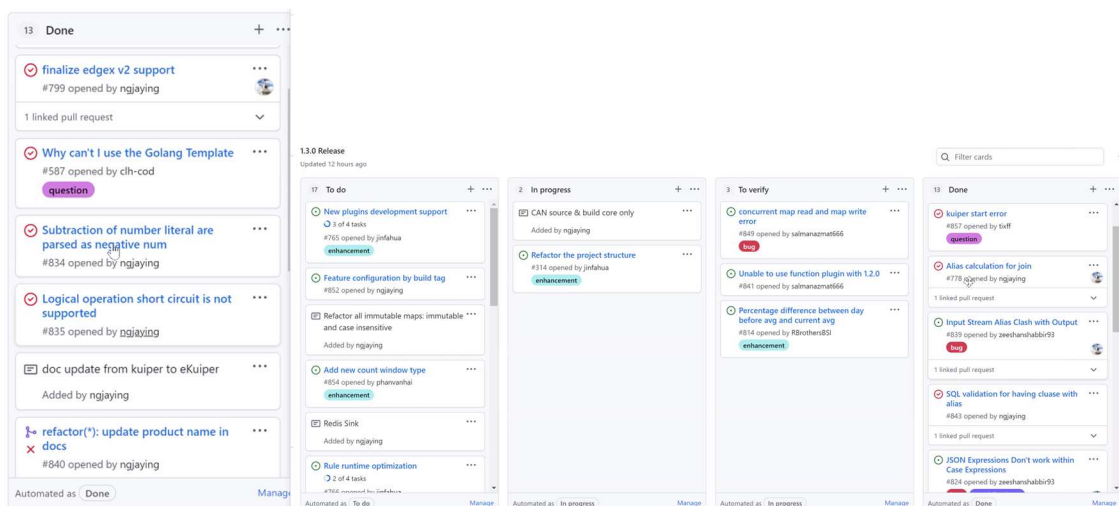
13 Done

finalize edgex v2 support
#799 opened by ngjaying

1 linked pull request

Why can't I use the Golang Template
#587 opened by clh-cod
question

Subtraction of number literal are parsed as negative num
#834 opened by ngjaying

Logical operation short circuit is not supported
#835 opened by ngjaying

doc update from kuiper to eKuiper
Added by ngjaying

refactor(*): update product name in docs
#840 opened by ngjaying

Automated as Done
Manage

1.3.0 Release
Updated 12 hours ago

Filter cards

17 To do

New plugins development support
3 of 4 tasks
#765 opened by jinfahua
enhancement

Feature configuration by build tag
#852 opened by ngjaying

Refactor all immutable maps: immutable and case insensitive
Added by ngjaying

Add new count window type
#854 opened by phanvanhai
enhancement

Redis Sink
Added by ngjaying

Rule runtime optimization
2 of 4 tasks
#766 opened by jinfahua

Automated as To do
Manage

2 In progress

CAN source & build core only
Added by ngjaying

Refactor the project structure
#314 opened by jinfahua
enhancement

Automated as In progress
Manage

3 To verify

concurrent map read and map write error
#849 opened by salmanazmat666
bug

Unable to use function plugin with 1.2.0
#841 opened by salmanazmat666

Percentage difference between day before avg and current avg
#814 opened by RBrothersBI
enhancement

Automated as In progress
Manage

13 Done

kuiper start error
#857 opened by tixff
question

Alias calculation for join
#778 opened by ngjaying

1 linked pull request

Input Stream Alias Clash with Output
#839 opened by zeeshanshabbir93
bug

1 linked pull request

SQL validation for having cluase with alias
#843 opened by ngjaying

1 linked pull request

JSON Expressions Don't work within Case Expressions
#824 opened by zeeshanshabbir93

Automated as Done
Manage